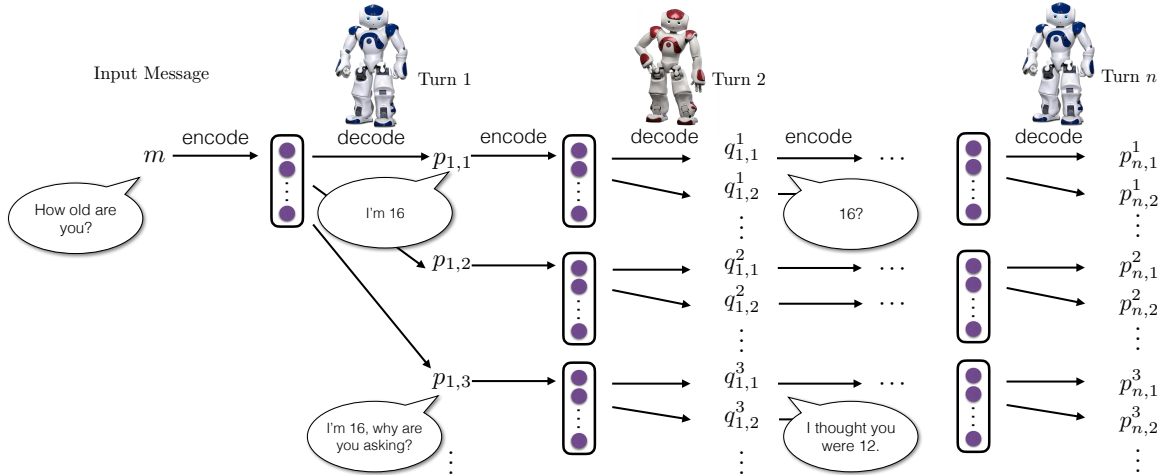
Input Message

Turn 1

Turn 2

Turn $n$

encode

decode

encode

decode

encode

decode

$m$

How old are you?

$p_{1,1}$

I'm 16

$p_{1,2}$

$p_{1,3}$

I'm 16, why are you asking?

$q_{1,1}^{1}$

$q_{1,2}^{1}$

16?

$q_{1,1}^{2}$

$q_{1,2}^{2}$

$q_{1,1}^{3}$

$q_{1,2}^{3}$

I thought you were 12.

$\cdots$

$\cdots$

$\cdots$

$\cdots$

$\cdots$

$p_{n,1}^{1}$

$p_{n,2}^{1}$

$p_{n,1}^{2}$

$p_{n,2}^{2}$

$p_{n,1}^{3}$

$p_{n,2}^{3}$